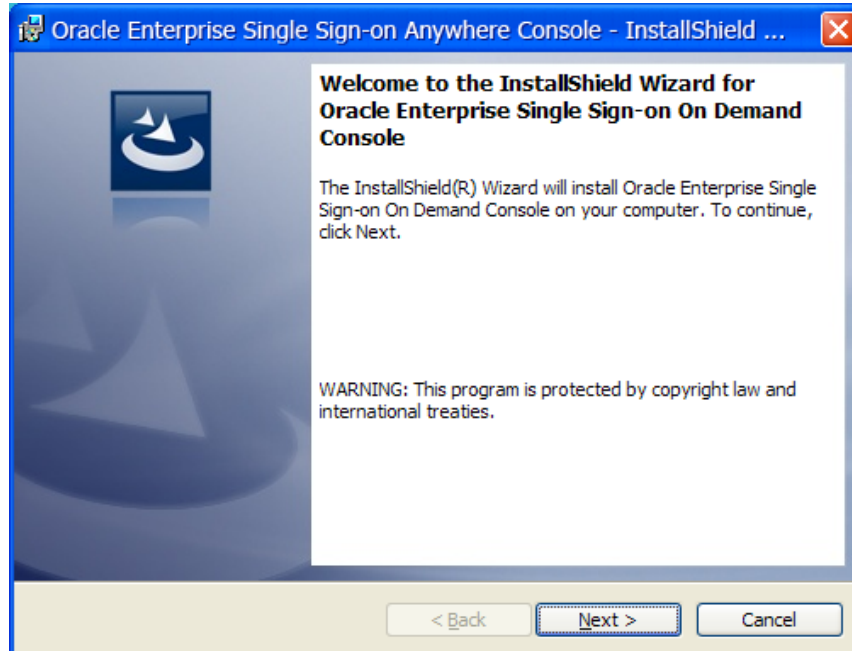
Oracle Enterprise Single Sign-on Anywhere Console - InstallShield ...

Welcome to the InstallShield Wizard for Oracle Enterprise Single Sign-on On Demand Console

The InstallShield(R) Wizard will install Oracle Enterprise Single Sign-on On Demand Console on your computer. To continue, click Next.

WARNING: This program is protected by copyright law and international treaties.

< Back

Next >

Cancel